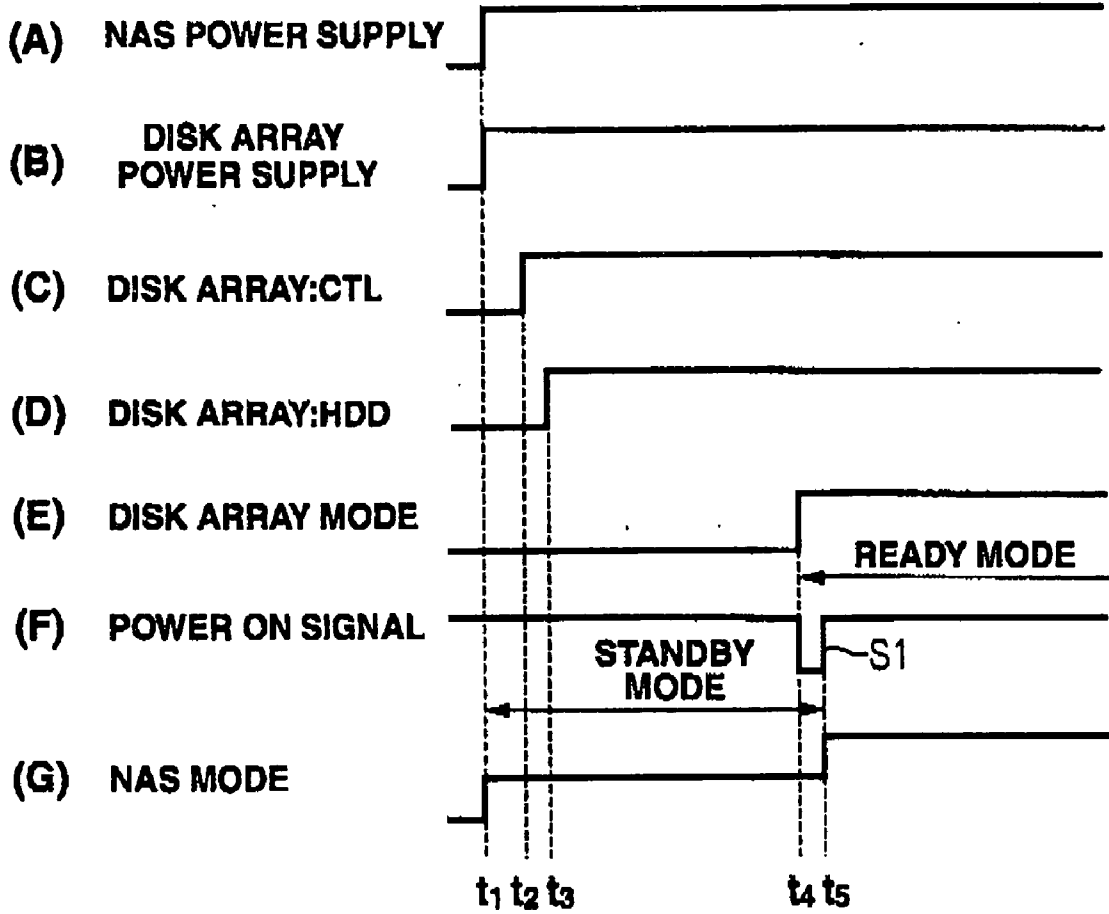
(A) NAS POWER SUPPLY

(B) DISK ARRAY POWER SUPPLY

(C) DISK ARRAY:CTL

(D) DISK ARRAY:HDD

(E) DISK ARRAY MODE

READY MODE

(F) POWER ON SIGNAL

STANDBY MODE

S1

(G) NAS MODE

$t_1$ $t_2$ $t_3$ $t_4$ $t_5$